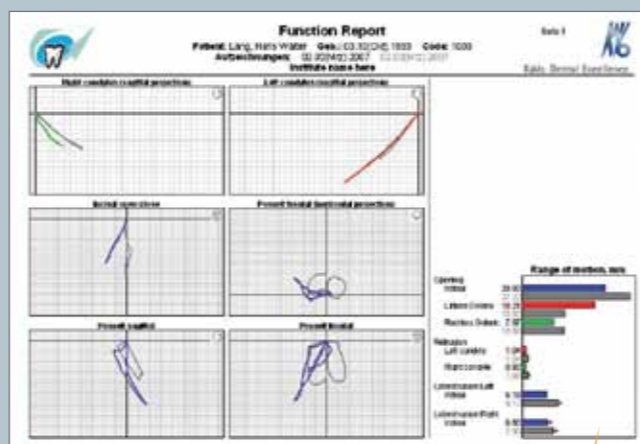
Function Report

Patient: Lang, Hans Walter Geb.: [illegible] Code: 1000
Aufzeichnungen: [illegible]
Institute name here

Seite 1

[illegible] Dental Excellence

Right condylar (sagittal projection)

Left condylar (sagittal projection)

Incisal (sagittal)

Pressoff frontal (horizontal projection)

Pressoff sagittal

Pressoff frontal

Range of motion, mm

Opening
Incisal

Lateral Condyle

Rotation Condyle

Retrusion
Left condyle

Right condyle

Laterotrusion Left
Incisal

Laterotrusion Right
Incisal